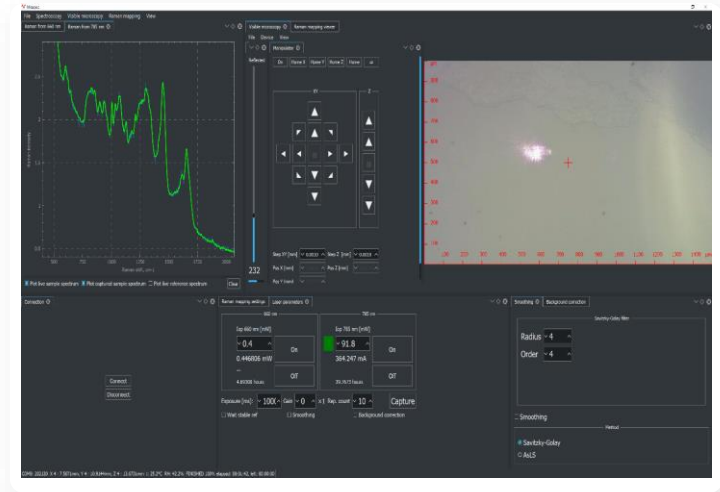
File Spectroscopy Visible microscopy Raman mapping View

Raman from 660 nm Raman from 785 nm

Visible microscopy Raman mapping viewer

File Device View

Manipulator

On Home X Home Y Home Z Home

232

Step XY [mm] 0.0020 Step Z [mm] 0.0020

Pos X [mm] Pos Z [mm]

Pos Y [mm]

Plot live sample spectrum Plot captured sample spectrum Plot reference spectrum Clear

Connection

Connect

Disconnect

Raman mapping settings Laser parameters

660 nm

785 nm

Isp 660 nm [mW]

0.4

0.446806 mW

On

Off

Isp 785 nm [mW]

91.8

364.247 mA

On

Off

Exposure [ms]: 1000 Gain: 0 Rep. count: 10 Capture

Wait stable ref Smoothing Background correction

Smoothing Background correction

Savitzky-Golay filter

Radius 4

Order 4

Smoothing

Method

Savitzky-Golay

AsLS